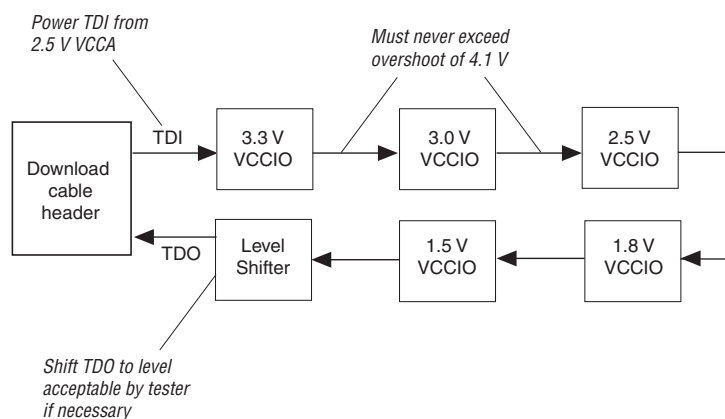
Power TDI from 2.5 V VCCA

Must never exceed overshoot of 4.1 V

Download cable header

TDI

3.3 V VCCIO

3.0 V VCCIO

2.5 V VCCIO

TDO

Level Shifter

1.5 V VCCIO

1.8 V VCCIO

Shift TDO to level acceptable by tester if necessary